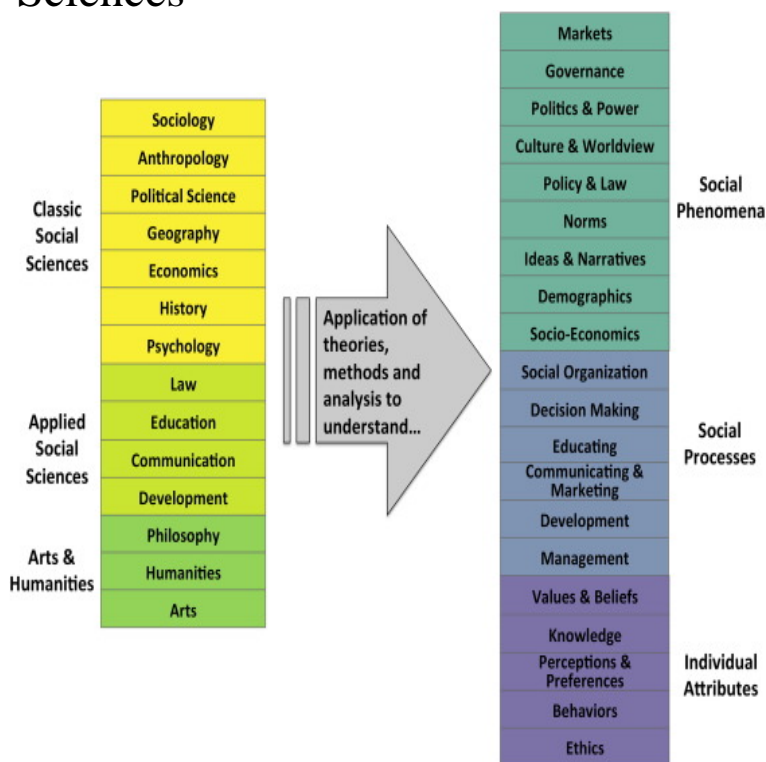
Sciences

Classic Social Sciences

Sociology
Anthropology
Political Science
Geography
Economics
History
Psychology

Applied Social Sciences

Law
Education
Communication
Development

Arts & Humanities

Philosophy
Humanities
Arts

Application of theories, methods and analysis to understand...

Markets
Governance
Politics & Power
Culture & Worldview
Policy & Law
Norms
Ideas & Narratives
Demographics
Socio-Economics

Social Phenomena

Social Organization
Decision Making
Educating
Communicating & Marketing
Development
Management

Social Processes

Values & Beliefs
Knowledge
Perceptions & Preferences
Behaviors
Ethics

Individual Attributes